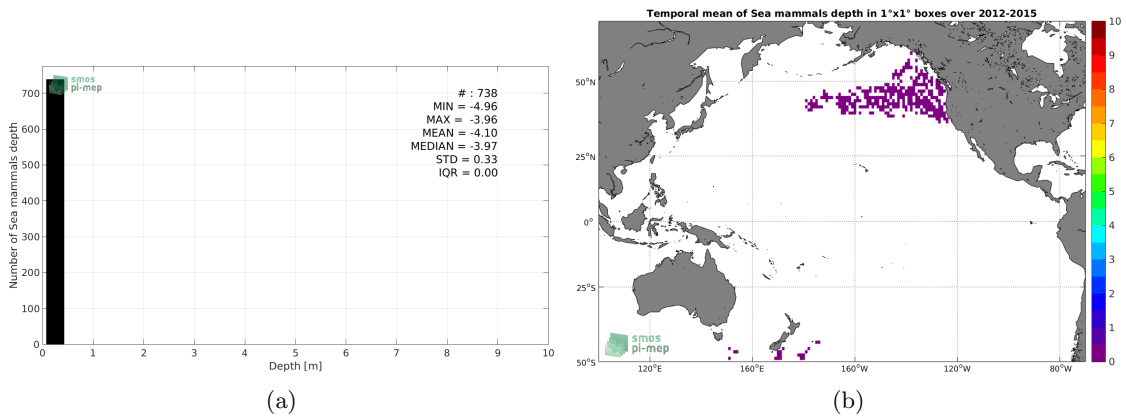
smos
pi-mep

# : 738
MIN = -4.96
MAX = -3.96
MEAN = -4.10
MEDIAN = -3.97
STD = 0.33
IQR = 0.00

Number of Sea mammals depth

0
100
200
300
400
500
600
700

0 1 2 3 4 5 6 7 8 9 10
Depth [m]

(a)

Temporal mean of Sea mammals depth in 1°x1° boxes over 2012-2015

50°N
25°N
0°
25°S
50°S

120°E 160°E 160°W 120°W 80°W

smos
pi-mep

10
9
8
7
6
5
4
3
2
1
0

(b)